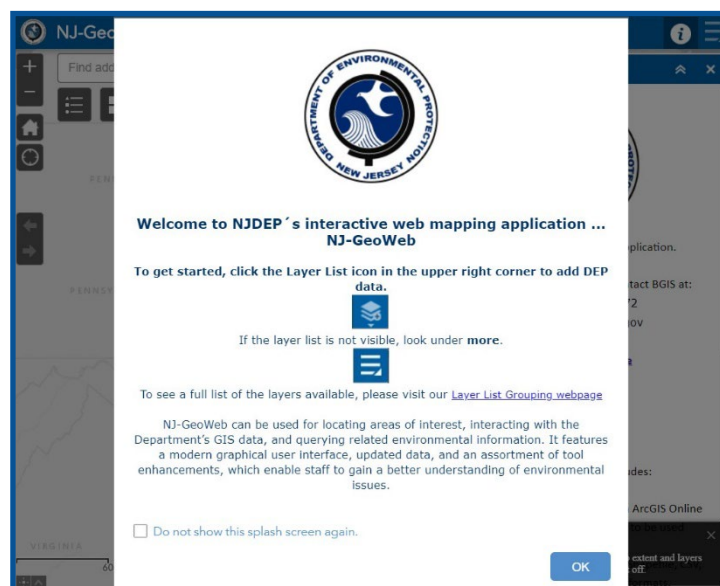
NJ-Geo

Find add

PENN

PENNSY

VIRGINIA

60

DEPARTMENT OF ENVIRONMENTAL PROTECTION
NEW JERSEY

Welcome to NJDEP´s interactive web mapping application ... NJ-GeoWeb

To get started, click the Layer List icon in the upper right corner to add DEP data.

If the layer list is not visible, look under more.

To see a full list of the layers available, please visit our Layer List Grouping webpage

NJ-GeoWeb can be used for locating areas of interest, interacting with the Department's GIS data, and querying related environmental information. It features a modern graphical user interface, updated data, and an assortment of tool enhancements, which enable staff to gain a better understanding of environmental issues.

Do not show this splash screen again.

OK

plication.

tact BGIS at:

72

ov

des:

ArcGIS Online

extent and layers off.